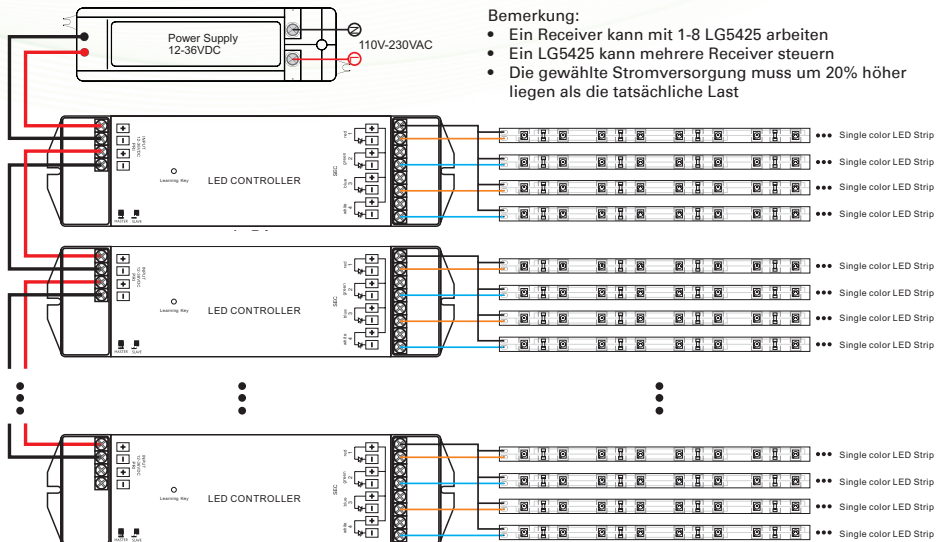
Power Supply
12-36VDC

110V-230VAC

Bemerkung:
• Ein Receiver kann mit 1-8 LG5425 arbeiten
• Ein LG5425 kann mehrere Receiver steuern
• Die gewählte Stromversorgung muss um 20% höher liegen als die tatsächliche Last

Learning Key
LED CONTROLLER
MASTER SLAVE
SEC
red
green
blue
white

Single color LED Strip
Single color LED Strip
Single color LED Strip
Single color LED Strip

Learning Key
LED CONTROLLER
MASTER SLAVE
SEC
red
green
blue
white

Single color LED Strip
Single color LED Strip
Single color LED Strip
Single color LED Strip

Learning Key
LED CONTROLLER
MASTER SLAVE
SEC
red
green
blue
white

Single color LED Strip
Single color LED Strip
Single color LED Strip
Single color LED Strip